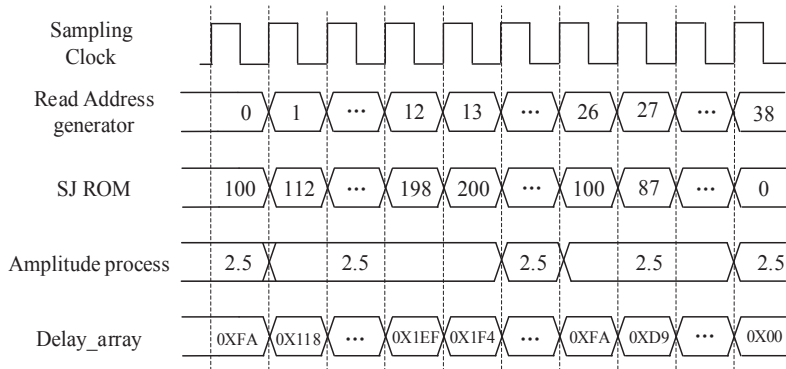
Sampling Clock

Read Address generator
0
1
···
12
13
···
26
27
···
38

SJ ROM
100
112
···
198
200
···
100
87
···
0

Amplitude process
2.5
2.5
2.5
2.5
2.5

Delay_array
0XFA
0X118
···
0X1EF
0X1F4
···
0XFA
0XD9
···
0X00